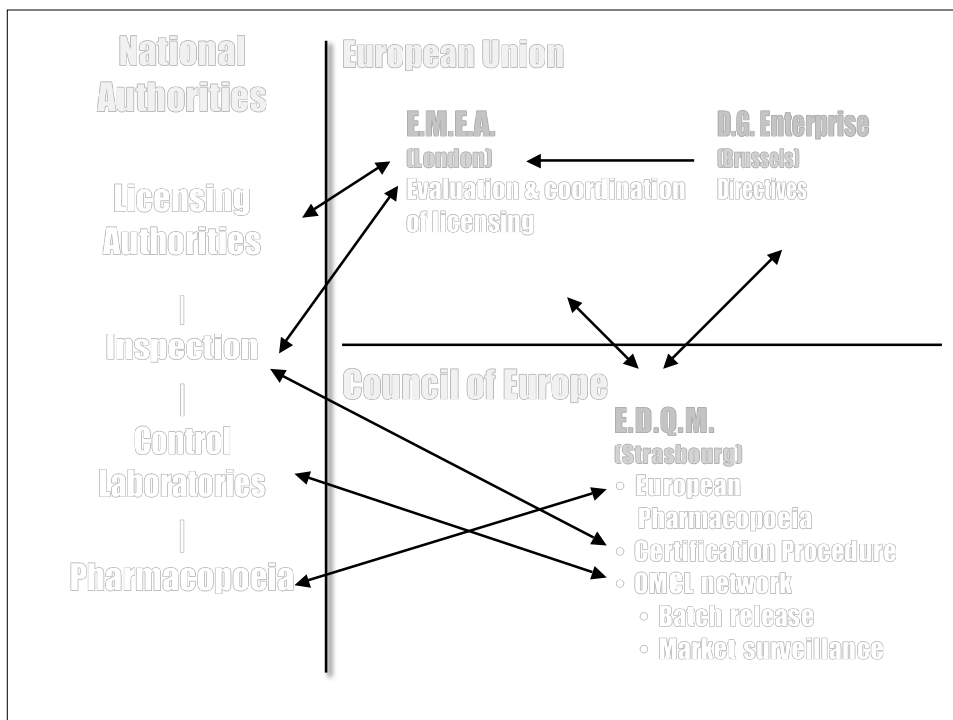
National Authorities

Licensing Authorities

|

Inspection

|

Control Laboratories

|

Pharmacopoeia

European Union

E.M.E.A.
(London)
Evaluation & coordination of licensing

D.G. Enterprise
(Brussels)
Directives

Council of Europe

E.D.Q.M.
(Strasbourg)
◦ European Pharmacopoeia
◦ Certification Procedure
◦ OMCL network
◦ Batch release
◦ Market surveillance